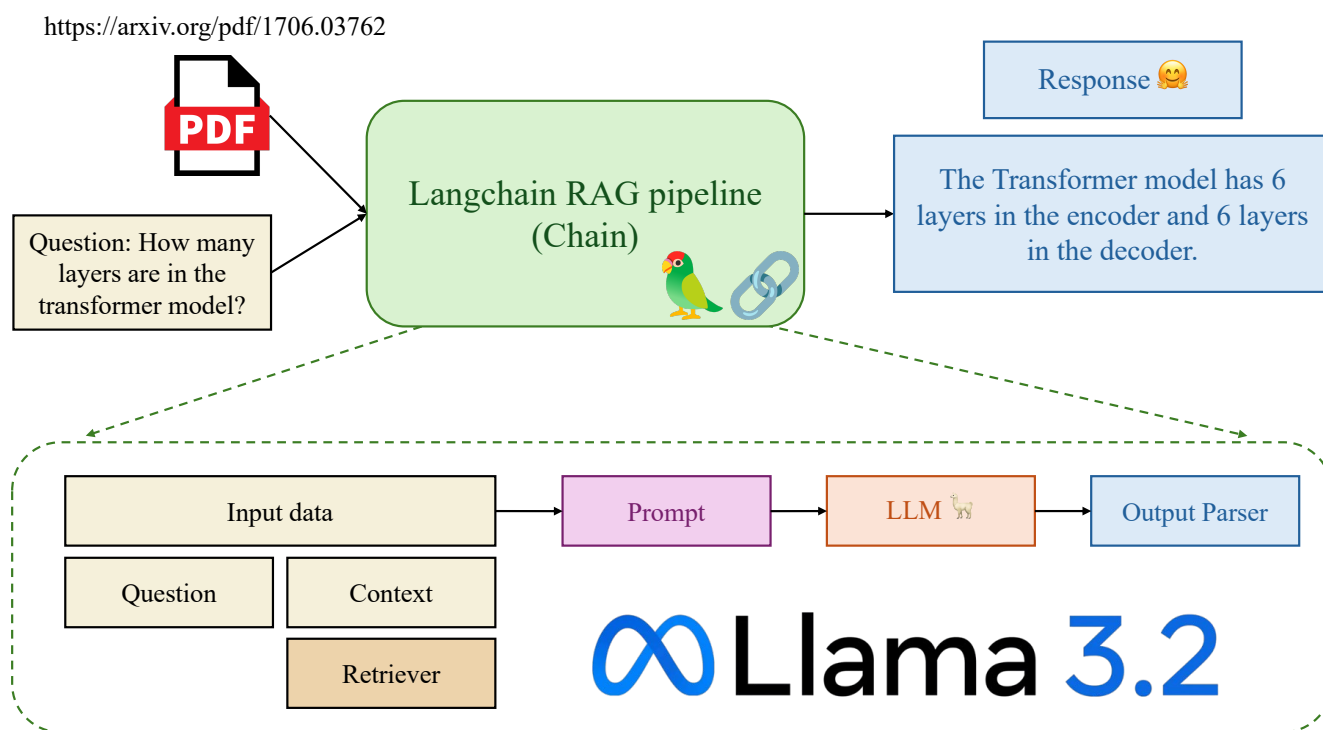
https://arxiv.org/pdf/1706.03762

PDF

Question: How many layers are in the transformer model?

Langchain RAG pipeline (Chain)

Response 🤗

The Transformer model has 6 layers in the encoder and 6 layers in the decoder.

Input data

Question

Context

Retriever

Prompt

LLM 🦙

Output Parser

Llama 3.2